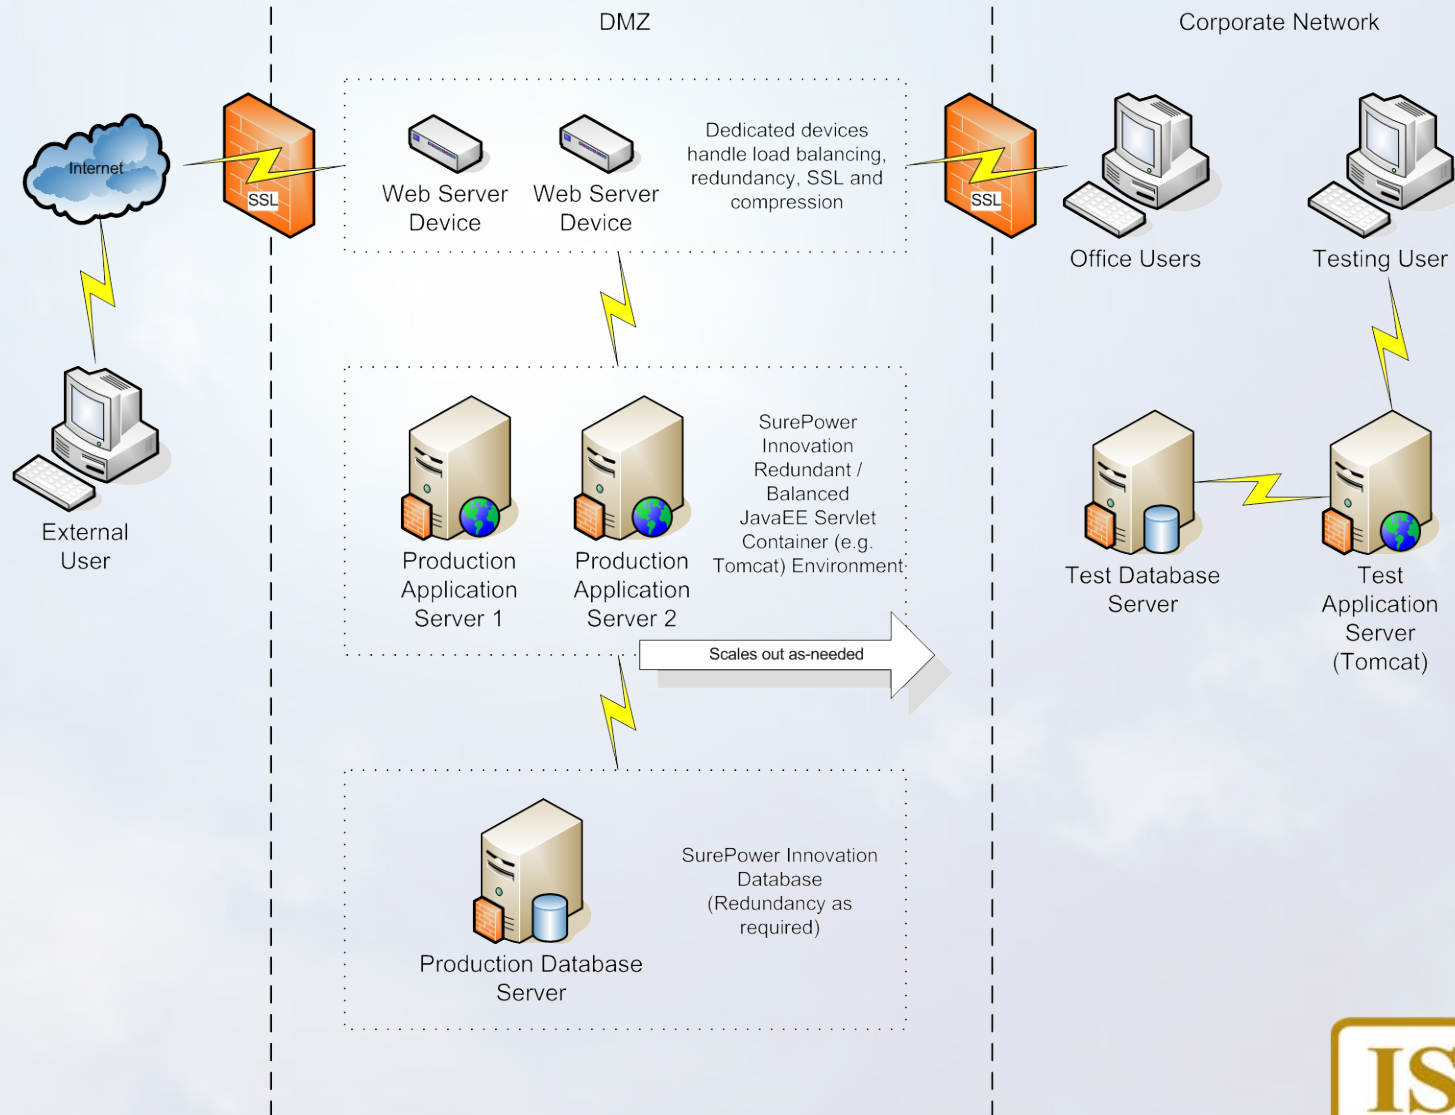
DMZ

Corporate Network

Internet

SSL

Web Server Device

Web Server Device

Dedicated devices handle load balancing, redundancy, SSL and compression

SSL

Office Users

Testing User

External User

Production Application Server 1

Production Application Server 2

SurePower Innovation Redundant / Balanced JavaEE Servlet Container (e.g. Tomcat) Environment

Test Database Server

Test Application Server (Tomcat)

Scales out as-needed

Production Database Server

SurePower Innovation Database (Redundancy as required)

IS